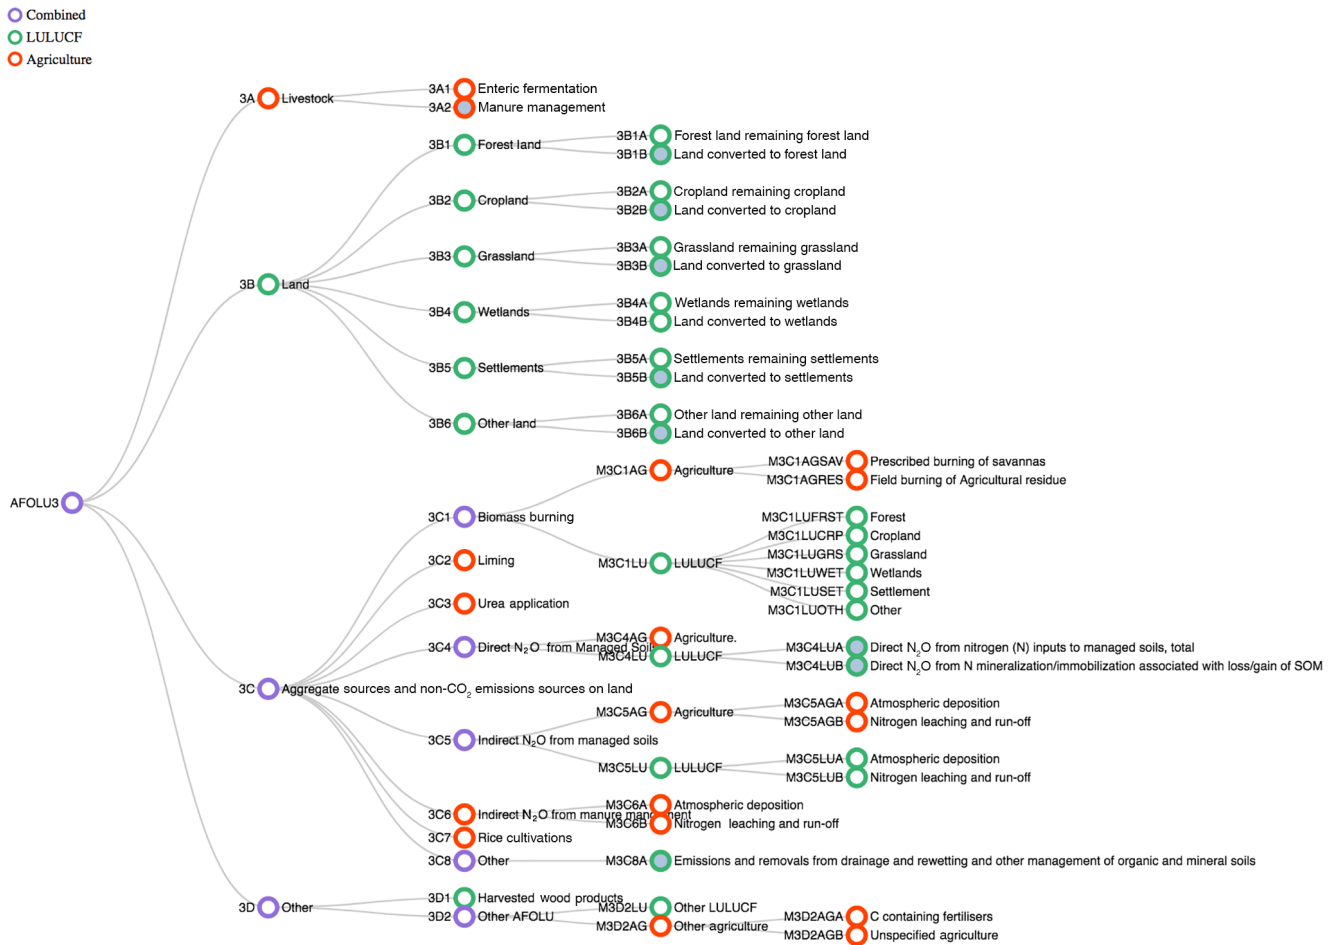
Combined
LULUCF
Agriculture

AFOLU3

3A Livestock
3A1 Enteric fermentation
3A2 Manure management

3B Land
3B1 Forest land
3B1A Forest land remaining forest land
3B1B Land converted to forest land
3B2 Cropland
3B2A Cropland remaining cropland
3B2B Land converted to cropland
3B3 Grassland
3B3A Grassland remaining grassland
3B3B Land converted to grassland
3B4 Wetlands
3B4A Wetlands remaining wetlands
3B4B Land converted to wetlands
3B5 Settlements
3B5A Settlements remaining settlements
3B5B Land converted to settlements
3B6 Other land
3B6A Other land remaining other land
3B6B Land converted to other land

3C Aggregate sources and non-$CO_2$ emissions sources on land
3C1 Biomass burning
M3C1AG Agriculture
M3C1AGSAV Prescribed burning of savannas
M3C1AGRES Field burning of Agricultural residue
M3C1LU LULUCF
M3C1LUFRST Forest
M3C1LUCRP Cropland
M3C1LUGRS Grassland
M3C1LUWET Wetlands
M3C1LUSET Settlement
M3C1LUOTH Other
3C2 Liming
3C3 Urea application
3C4 Direct $N_2O$ from Managed Soils
M3C4AG Agriculture.
M3C4LU LULUCF
M3C4LUA Direct $N_2O$ from nitrogen (N) inputs to managed soils, total
M3C4LUB Direct $N_2O$ from N mineralization/immobilization associated with loss/gain of SOM
3C5 Indirect $N_2O$ from managed soils
M3C5AG Agriculture
M3C5AGA Atmospheric deposition
M3C5AGB Nitrogen leaching and run-off
M3C5LU LULUCF
M3C5LUA Atmospheric deposition
M3C5LUB Nitrogen leaching and run-off
3C6 Indirect $N_2O$ from manure management
M3C6A Atmospheric deposition
M3C6B Nitrogen leaching and run-off
3C7 Rice cultivations
3C8 Other
M3C8A Emissions and removals from drainage and rewetting and other management of organic and mineral soils

3D Other
3D1 Harvested wood products
3D2 Other AFOLU
M3D2LU Other LULUCF
M3D2AG Other agriculture
M3D2AGA C containing fertilisers
M3D2AGB Unspecified agriculture